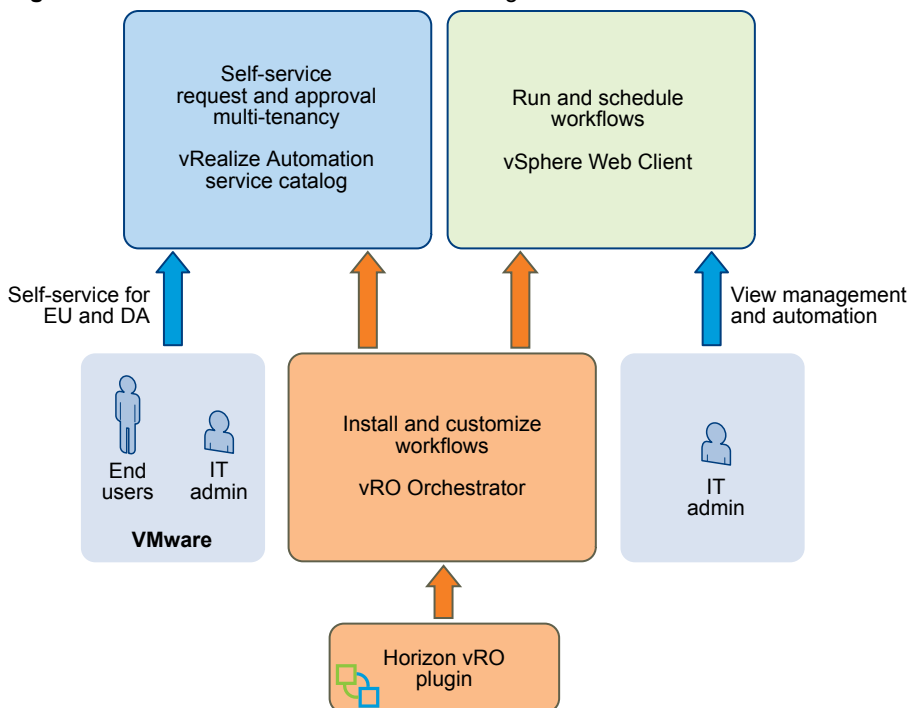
Self-service request and approval multi-tenancy

vRealize Automation service catalog

Run and schedule workflows

vSphere Web Client

Self-service for EU and DA

View management and automation

End users

IT admin

VMware

Install and customize workflows

vRO Orchestrator

IT admin

Horizon vRO plugin